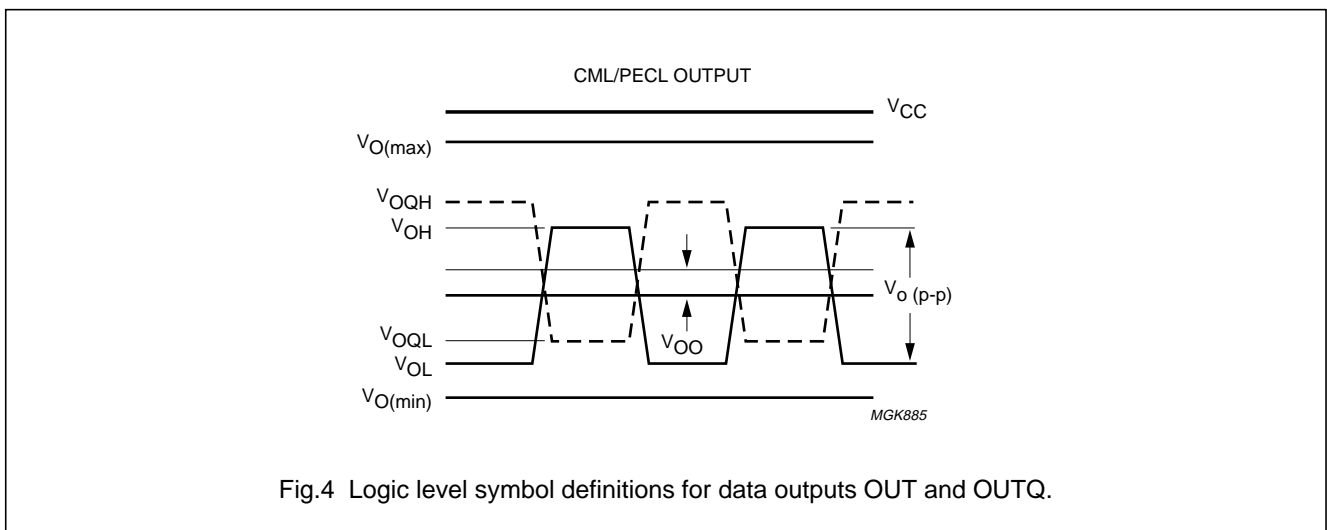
CML/PECL OUTPUT

$V_{CC}$

$V_{O(max)}$

$V_{OQH}$

$V_{OH}$

$V_{o\ (p\text{-}p)}$

$V_{OQL}$

$V_{OO}$

$V_{OL}$

$V_{O(min)}$

MGK885

Fig.4 Logic level symbol definitions for data outputs OUT and OUTQ.